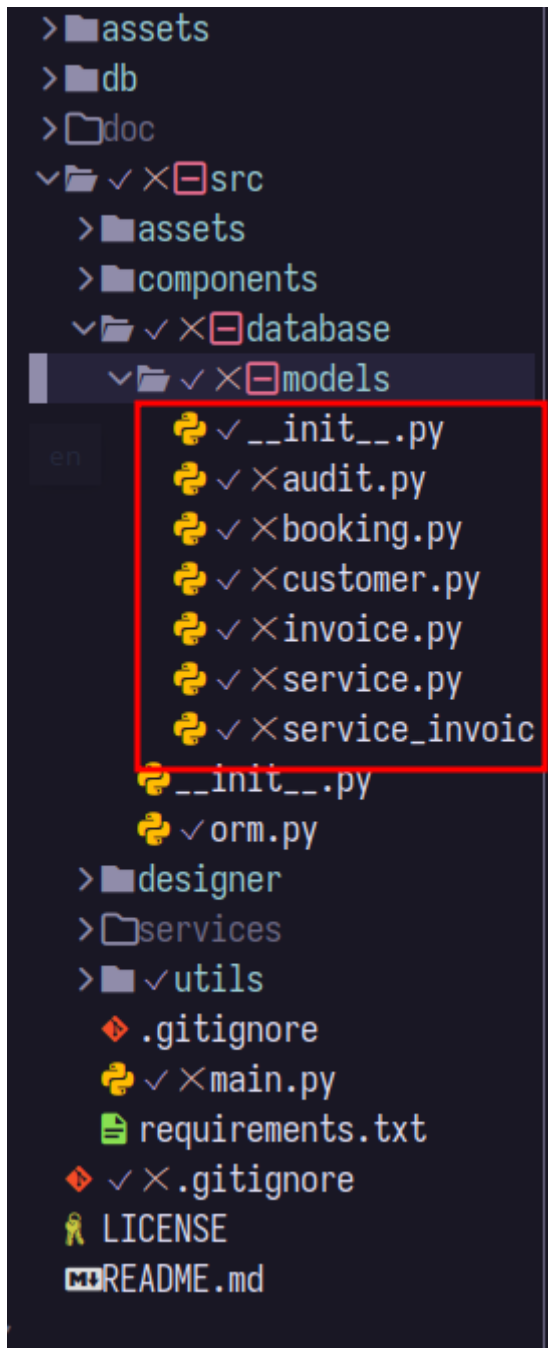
assets
db
doc
✓ ✕ src
assets
components
✓ ✕ database
✓ ✕ models
en
✓ __init__.py
✓ ✕ audit.py
✓ ✕ booking.py
✓ ✕ customer.py
✓ ✕ invoice.py
✓ ✕ service.py
✓ ✕ service_invoic
__init__.py
✓ orm.py
designer
services
✓ utils
.gitignore
✓ ✕ main.py
requirements.txt
✓ ✕ .gitignore
LICENSE
README.md